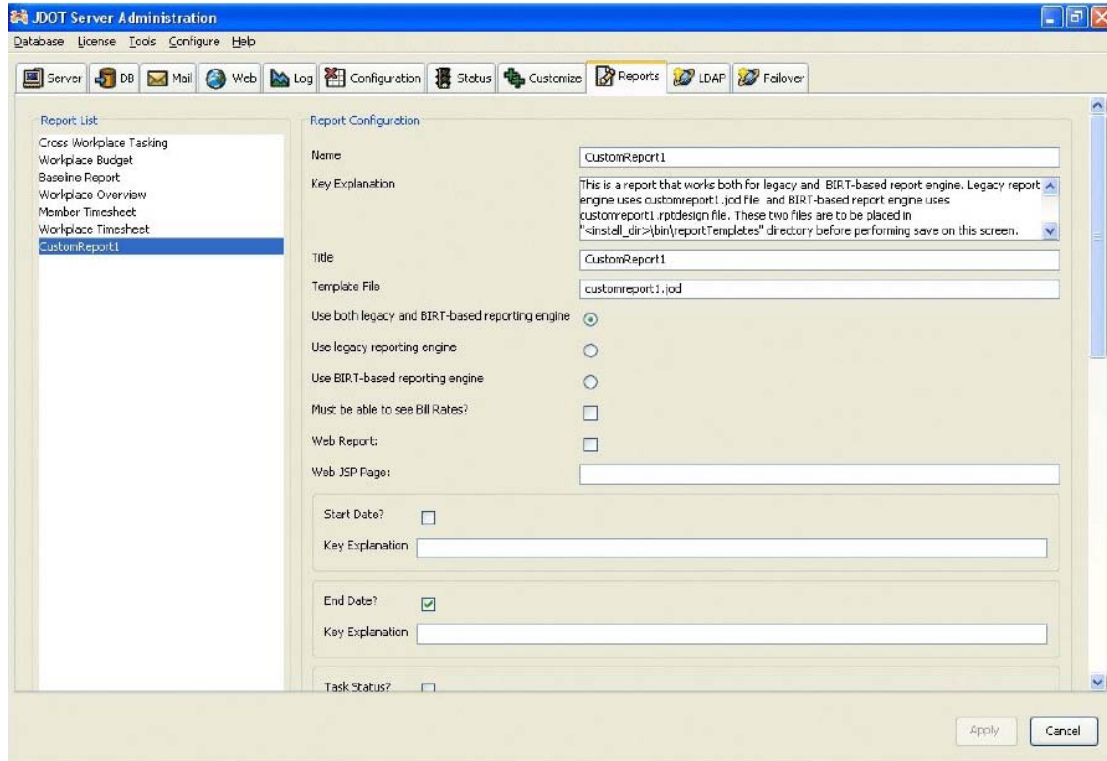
JDOT Server Administration

Database License Tools Configure Help

Server DB Mail Web Log Configuration Status Customize Reports LDAP Failover

Report List

Cross Workplace Tasking
Workplace Budget
Baseline Report
Workplace Overview
Member Timesheet
Workplace Timesheet
CustomReport1

Report Configuration

Name CustomReport1

Key Explanation This is a report that works both for legacy and BIRT-based report engine. Legacy report engine uses customreport1.jod file and BIRT-based report engine uses customreport1.rptdesign file. These two files are to be placed in "<install_dir>\bin\reportTemplates" directory before performing save on this screen.

Title CustomReport1

Template File customreport1.jod

Use both legacy and BIRT-based reporting engine

Use legacy reporting engine

Use BIRT-based reporting engine

Must be able to see Bill Rates?

Web Report:

Web JSP Page:

Start Date?

Key Explanation

End Date?

Key Explanation

Task Status?

Apply Cancel